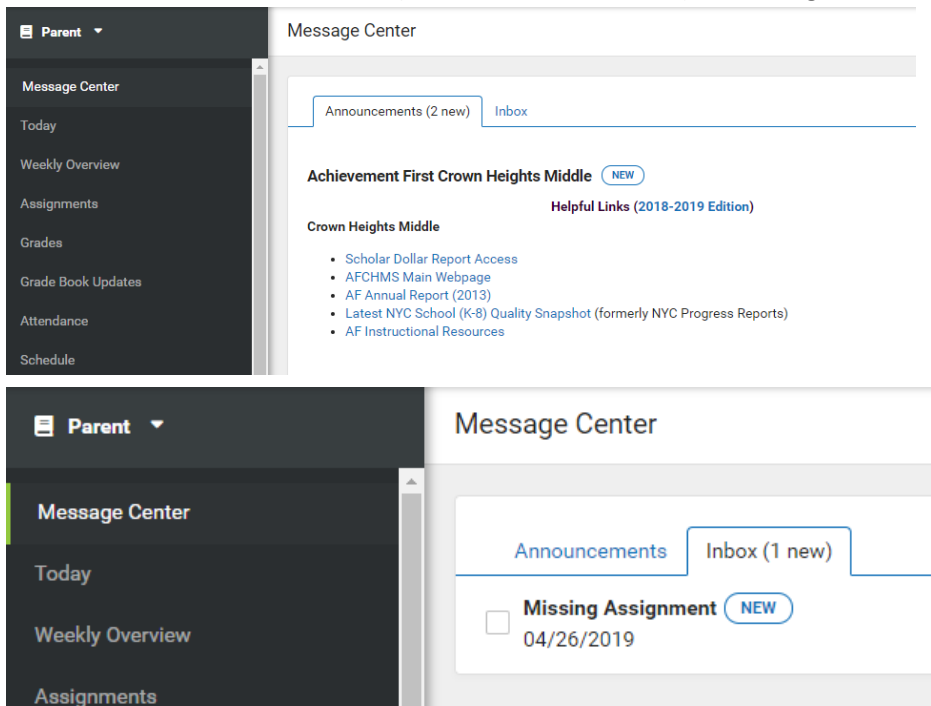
Parent

Message Center
Today
Weekly Overview
Assignments
Grades
Grade Book Updates
Attendance
Schedule

Message Center

Announcements (2 new)
Inbox

Achievement First Crown Heights Middle NEW

Helpful Links (2018-2019 Edition)

Crown Heights Middle

- Scholar Dollar Report Access
- AFCHMS Main Webpage
- AF Annual Report (2013)
- Latest NYC School (K-8) Quality Snapshot (formerly NYC Progress Reports)
- AF Instructional Resources

Parent

Message Center
Today
Weekly Overview
Assignments

Message Center

Announcements
Inbox (1 new)

Missing Assignment NEW
04/26/2019